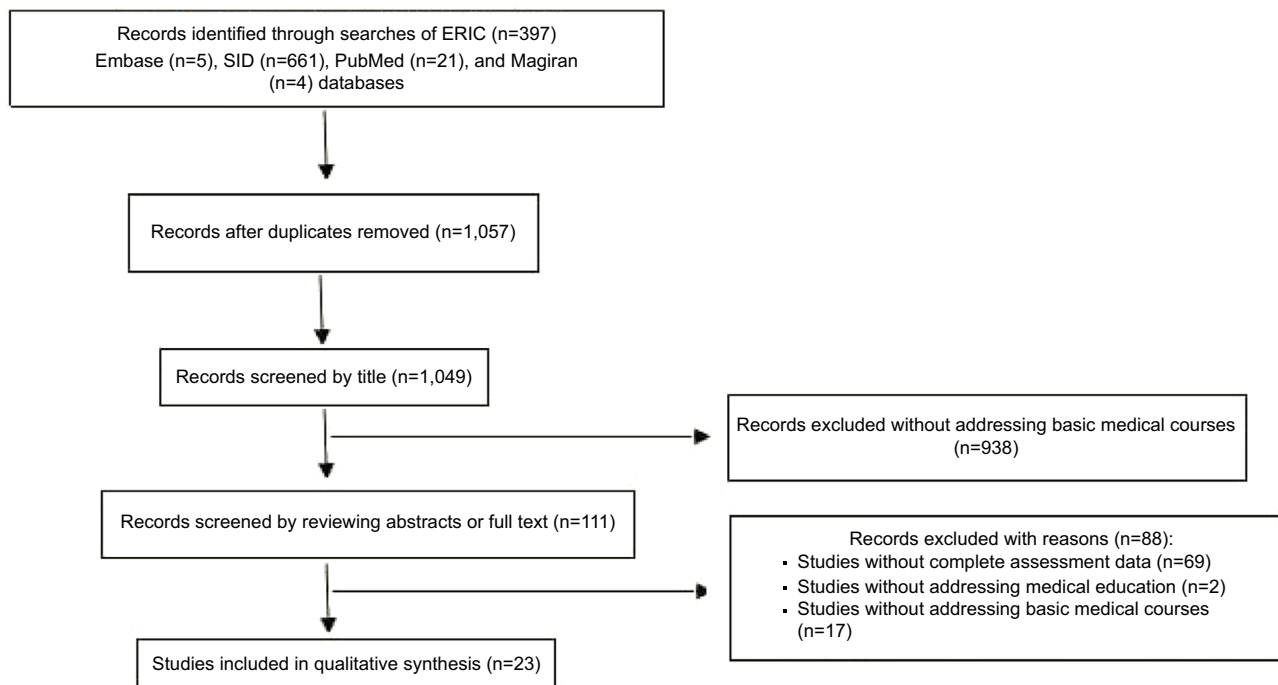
Records identified through searches of ERIC (n=397) Embase (n=5), SID (n=661), PubMed (n=21), and Magiran (n=4) databases

Records after duplicates removed (n=1,057)

Records screened by title (n=1,049)

Records excluded without addressing basic medical courses (n=938)

Records screened by reviewing abstracts or full text (n=111)

Records excluded with reasons (n=88):
- Studies without complete assessment data (n=69)
- Studies without addressing medical education (n=2)
- Studies without addressing basic medical courses (n=17)

Studies included in qualitative synthesis (n=23)